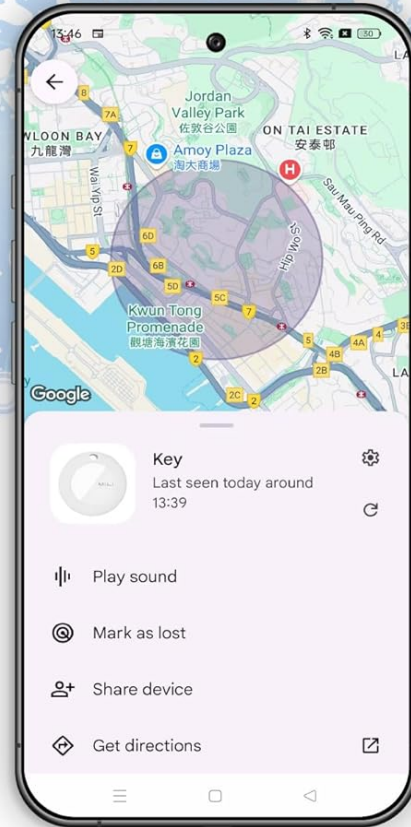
13:46

Jordan Valley Park
佐敦谷公園
WLOON BAY
九龍灣
Amoy Plaza
淘大商場
ON TAI ESTATE
安泰邨
Wai Yip St
Sau Mau Ping Rd
Hip Wo St
Kwun Tong Promenade
觀塘海濱花園
8
7A
7
6D
6B
5
2D
5D
5C
7
5
4
4A
4B
3E
2B
2
2C
2
LA
LA
Google

Key
Last seen today around 13:39

Play sound
Mark as lost
Share device
Get directions